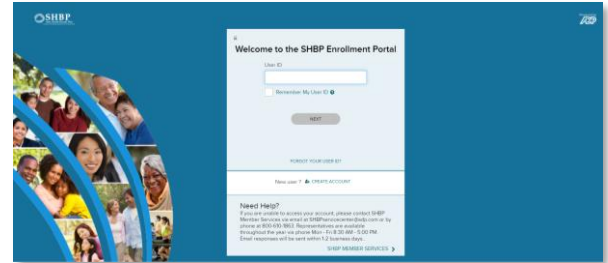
SHBP

ADP

Welcome to the SHBP Enrollment Portal

User ID

Remember My User ID

NEXT

FORGOT YOUR USER ID?

New user? CREATE ACCOUNT

Need Help?

If you are unable to access your account, please contact SHBP Member Services via email at SHBPservicecenter@adp.com or by phone at 800-610-1863. Representatives are available throughout the year via phone Mon - Fri 8:30 AM - 5:00 PM. Email responses will be sent within 1-2 business days.

SHBP MEMBER SERVICES